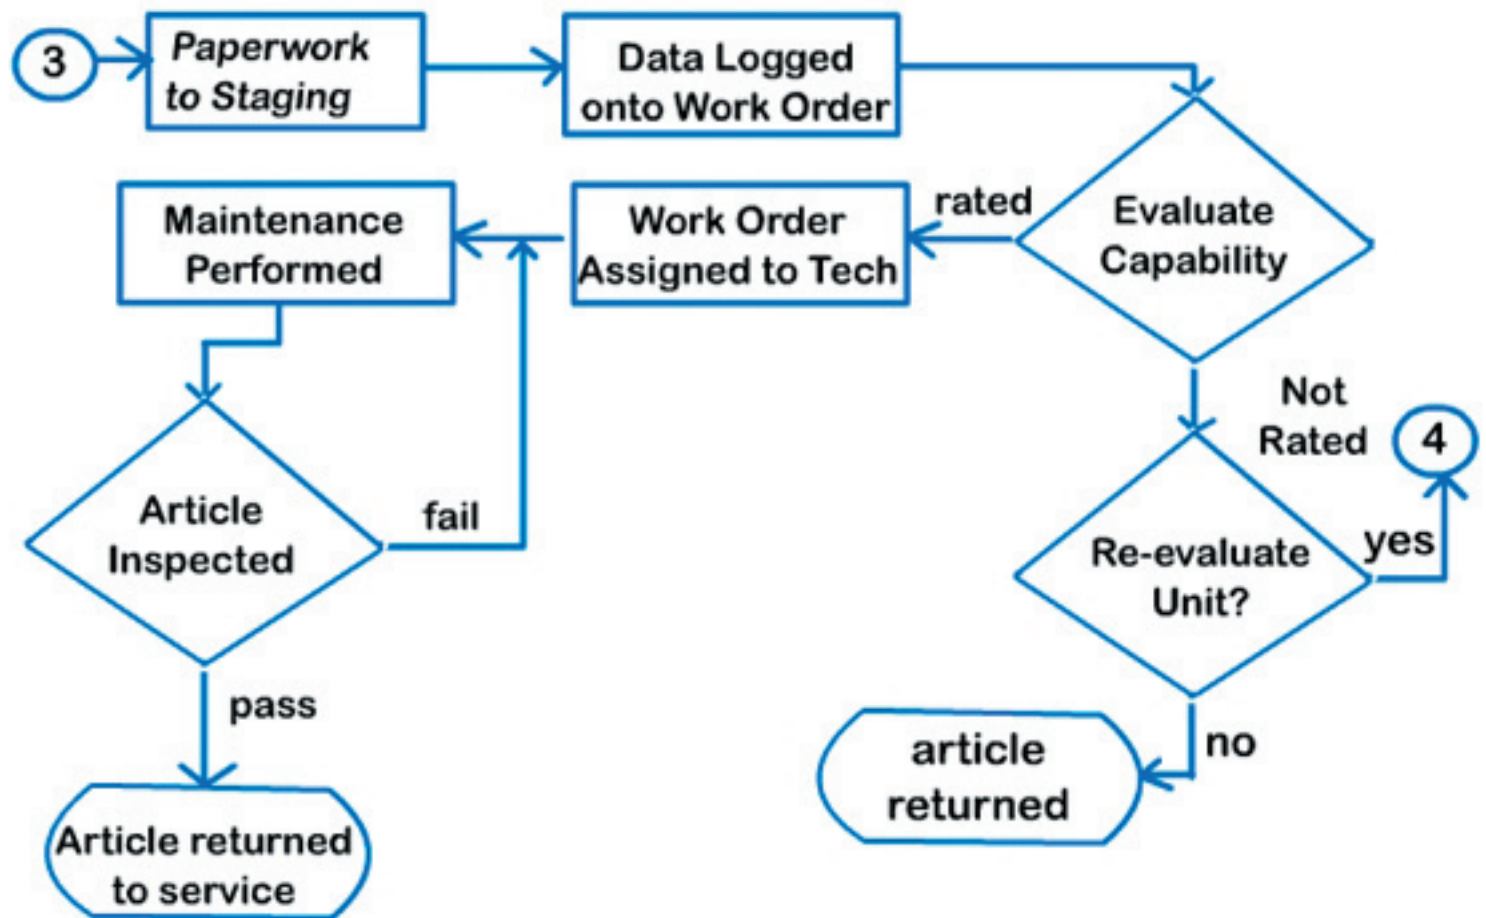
3

Paperwork to Staging

Data Logged onto Work Order

Evaluate Capability

rated

Work Order Assigned to Tech

Maintenance Performed

Not Rated

4

Re-evaluate Unit?

yes

no

article returned

Article Inspected

fail

pass

Article returned to service